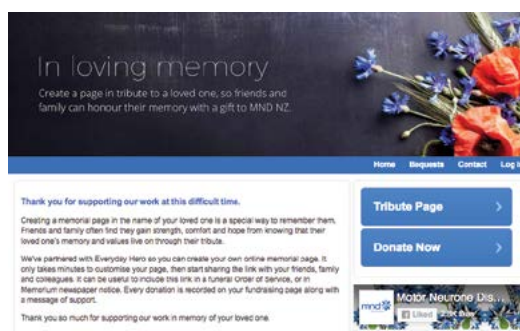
In loving memory

Create a page in tribute to a loved one, so friends and family can honour their memory with a gift to MND NZ.

Home Bequests Contact Log i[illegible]

Thank you for supporting our work at this difficult time.

Creating a memorial page in the name of your loved one is a special way to remember them. Friends and family often find they gain strength, comfort and hope from knowing that their loved one's memory and values live on through their tribute.

We've partnered with Everyday Hero so you can create your own online memorial page. It only takes minutes to customise your page, then start sharing the link with your friends, family and colleagues. It can be useful to include this link in a funeral Order of Service, or In Memorium newspaper notice. Every donation is recorded on your fundraising page along with a message of support.

Thank you so much for supporting our work in memory of your loved one.

Tribute Page

Donate Now

mnd

Motor Neurone Dis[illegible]

Liked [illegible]